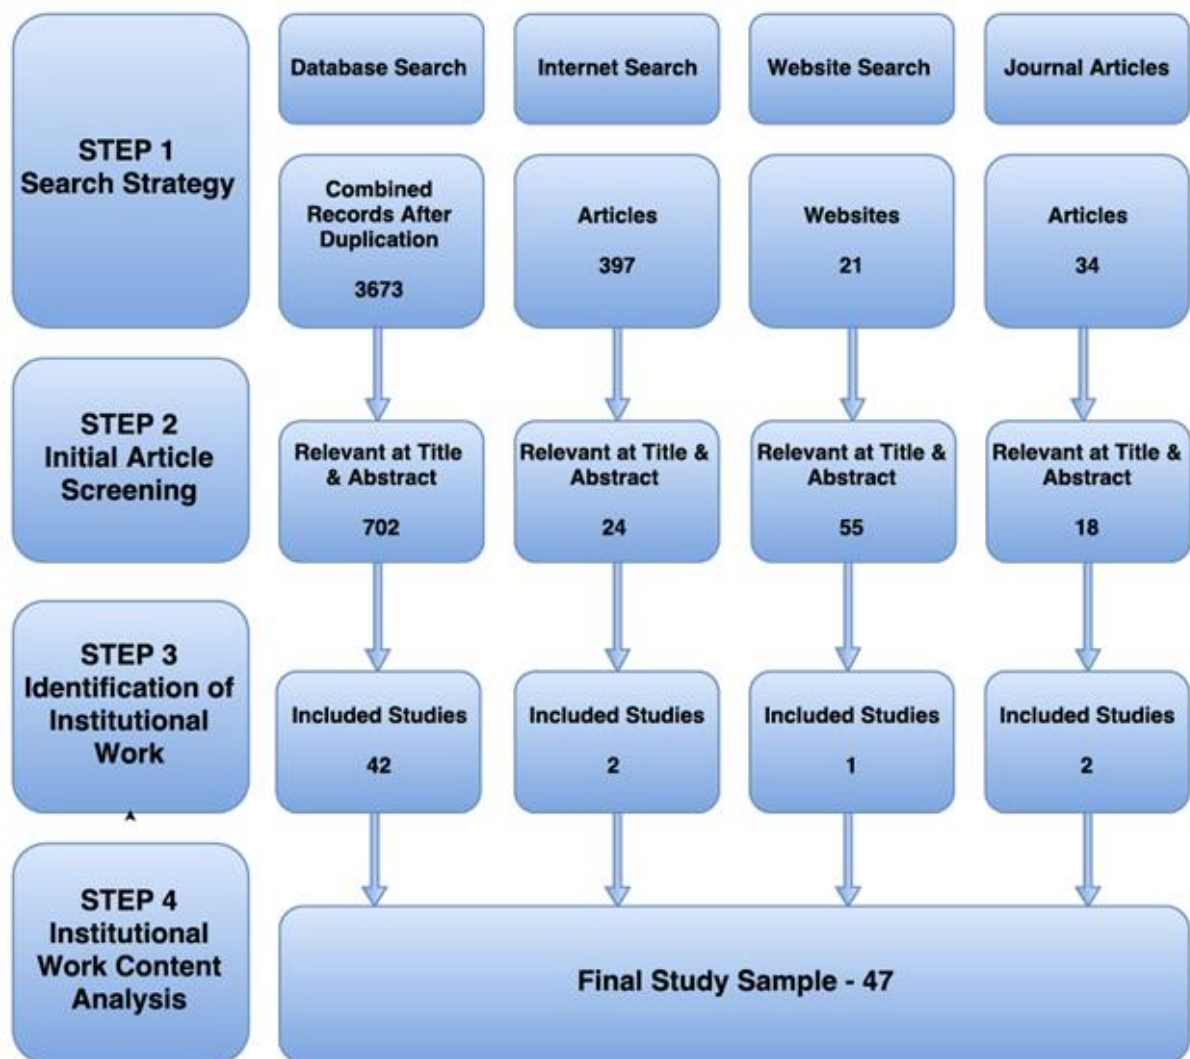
STEP 1
Search Strategy

Database Search

Internet Search

Website Search

Journal Articles

Combined Records After Duplication

3673

Articles

397

Websites

21

Articles

34

STEP 2
Initial Article Screening

Relevant at Title & Abstract

702

Relevant at Title & Abstract

24

Relevant at Title & Abstract

55

Relevant at Title & Abstract

18

STEP 3
Identification of Institutional Work

Included Studies

42

Included Studies

2

Included Studies

1

Included Studies

2

STEP 4
Institutional Work Content Analysis

Final Study Sample - 47